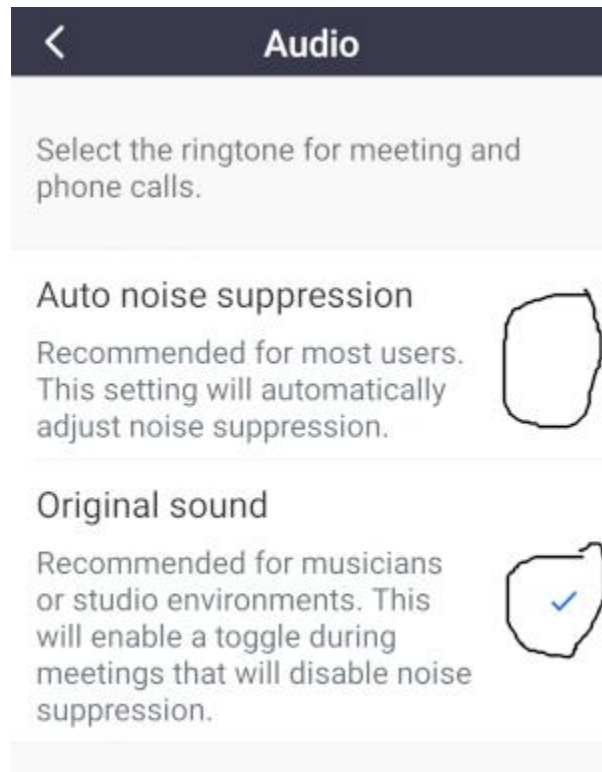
<

Audio

Select the ringtone for meeting and phone calls.

Auto noise suppression

Recommended for most users. This setting will automatically adjust noise suppression.

Original sound

Recommended for musicians or studio environments. This will enable a toggle during meetings that will disable noise suppression.